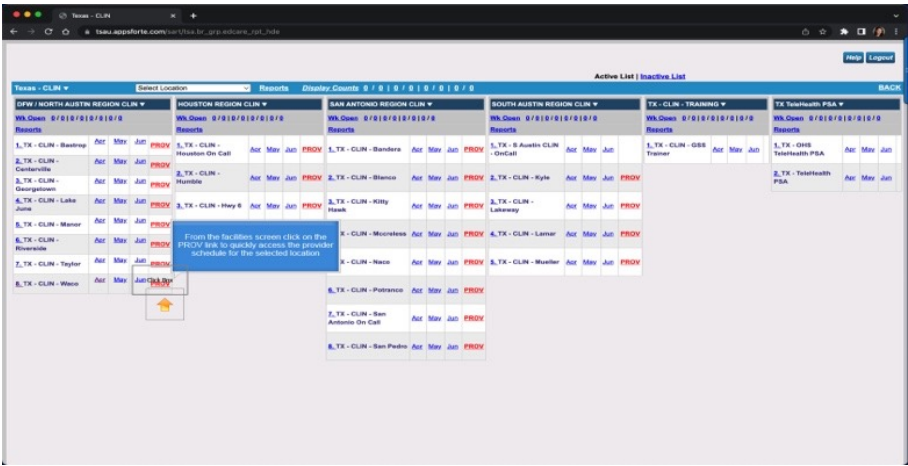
Texas - CLIN

tsau.appsforte.com/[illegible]

Help Logout

Active List | Inactive List

BACK

Texas - CLIN ▾ Select Location Reports Display Counts 0 / 0 | 0 / 0 | 0 / 0 | 0 / 0

DFW / NORTH AUSTIN REGION CLIN ▾
Wk Open 0 / 0 | 0 / 0 | 0 / 0 | 0 / 0
Reports
1. TX - CLIN - Bastrop Apr May Jun PROV
2. TX - CLIN - Centerville Apr May Jun PROV
3. TX - CLIN - Georgetown Apr May Jun PROV
4. TX - CLIN - Lake June Apr May Jun PROV
5. TX - CLIN - Manor Apr May Jun PROV
6. TX - CLIN - Riverside Apr May Jun PROV
7. TX - CLIN - Taylor Apr May Jun PROV
8. TX - CLIN - Waco Apr May Jun PROV

Click Here

HOUSTON REGION CLIN ▾
Wk Open 0 / 0 | 0 / 0 | 0 / 0 | 0 / 0
Reports
1. TX - CLIN - Houston On Call Apr May Jun PROV
2. TX - CLIN - Humble Apr May Jun PROV
3. TX - CLIN - Hwy 6 Apr May Jun PROV

From the facilities screen click on the PROV link to quickly access the provider schedule for the selected location

SAN ANTONIO REGION CLIN ▾
Wk Open 0 / 0 | 0 / 0 | 0 / 0 | 0 / 0
Reports
1. TX - CLIN - Bandera Apr May Jun PROV
2. TX - CLIN - Blanco Apr May Jun PROV
3. TX - CLIN - Kitty Hawk Apr May Jun PROV
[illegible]X - CLIN - Mccrelesa Apr May Jun PROV
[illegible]X - CLIN - Naco Apr May Jun PROV
6. TX - CLIN - Potranco Apr May Jun PROV
7. TX - CLIN - San Antonio On Call Apr May Jun PROV
8. TX - CLIN - San Pedro Apr May Jun PROV

SOUTH AUSTIN REGION CLIN ▾
Wk Open 0 / 0 | 0 / 0 | 0 / 0 | 0 / 0
Reports
1. TX - CLIN - S Austin CLIN - OnCall Apr May Jun
2. TX - CLIN - Kyle Apr May Jun PROV
3. TX - CLIN - Lakeway Apr May Jun PROV
4. TX - CLIN - Lamar Apr May Jun PROV
5. TX - CLIN - Mueller Apr May Jun PROV

TX - CLIN - TRAINING ▾
Wk Open 0 / 0 | 0 / 0 | 0 / 0 | 0 / 0
Reports
1. TX - CLIN - GSS Trainer Apr May Jun

TX TeleHealth PSA ▾
Wk Open 0 / 0 | 0 / 0 | 0 / 0 | 0 / 0
Reports
1. TX - OHS TeleHealth PSA Apr May Jun
2. TX - TeleHealth PSA Apr May Jun